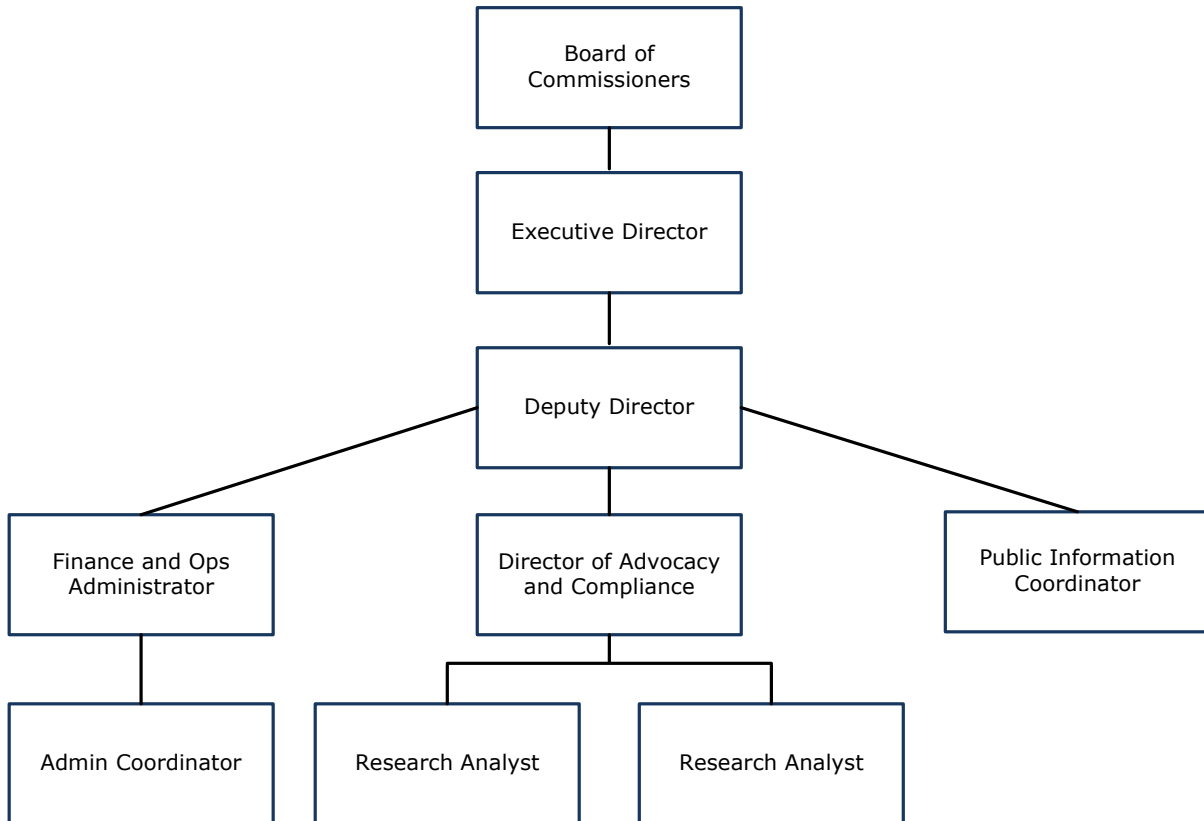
Board of Commissioners

Executive Director

Deputy Director

Finance and Ops Administrator

Director of Advocacy and Compliance

Public Information Coordinator

Admin Coordinator

Research Analyst

Research Analyst